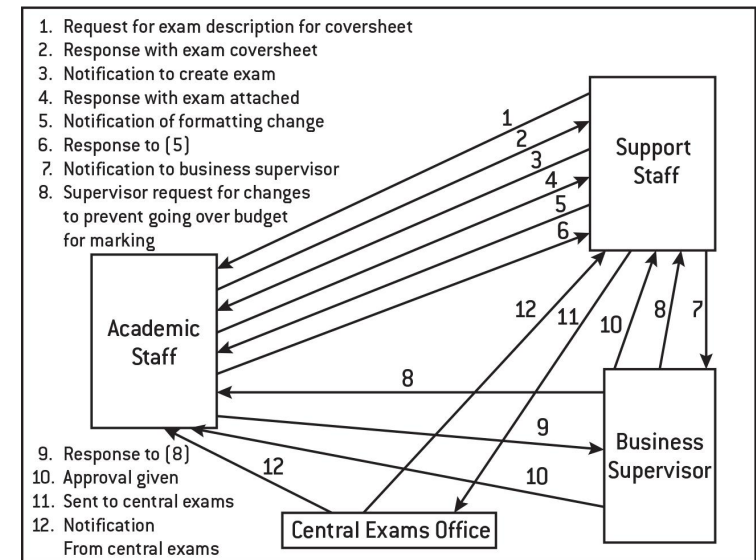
1. Request for exam description for coversheet
2. Response with exam coversheet
3. Notification to create exam
4. Response with exam attached
5. Notification of formatting change
6. Response to (5)
7. Notification to business supervisor
8. Supervisor request for changes to prevent going over budget for marking

Support Staff

Academic Staff

1
2
3
4
5
6
12
11
10
8
7
8
9
10
12

Business Supervisor

Central Exams Office

9. Response to (8)
10. Approval given
11. Sent to central exams
12. Notification From central exams